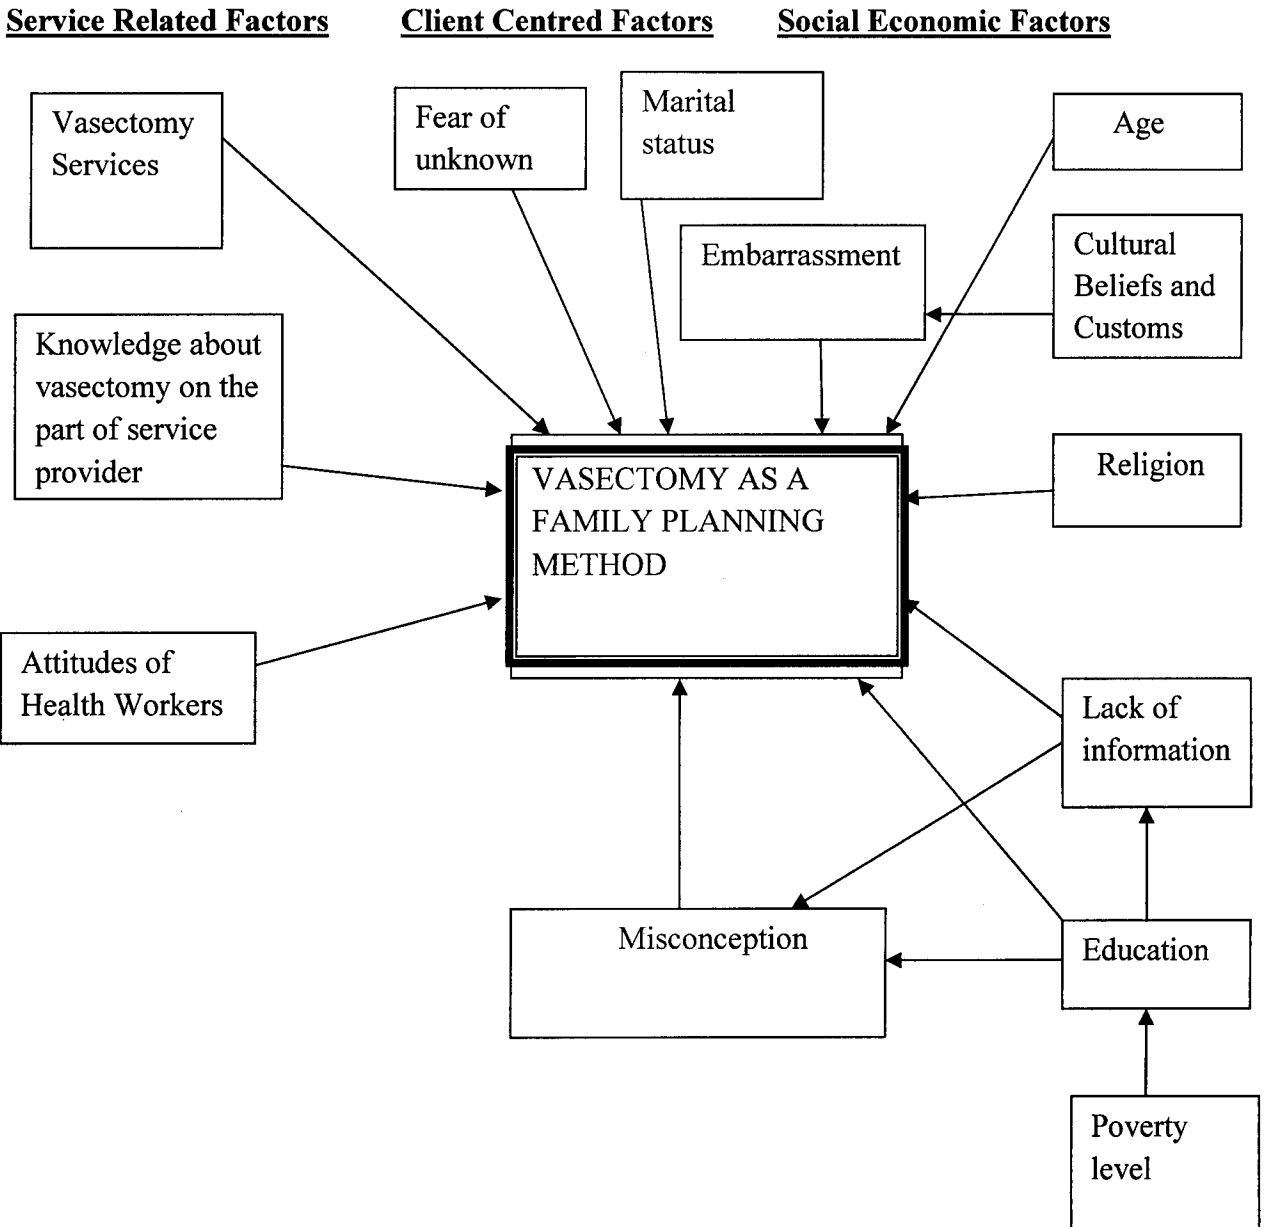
Service Related Factors

Client Centred Factors

Social Economic Factors

Vasectomy Services

Fear of unknown

Marital status

Age

Embarrassment

Cultural Beliefs and Customs

Knowledge about vasectomy on the part of service provider

VASECTOMY AS A FAMILY PLANNING METHOD

Religion

Attitudes of Health Workers

Lack of information

Misconception

Education

Poverty level